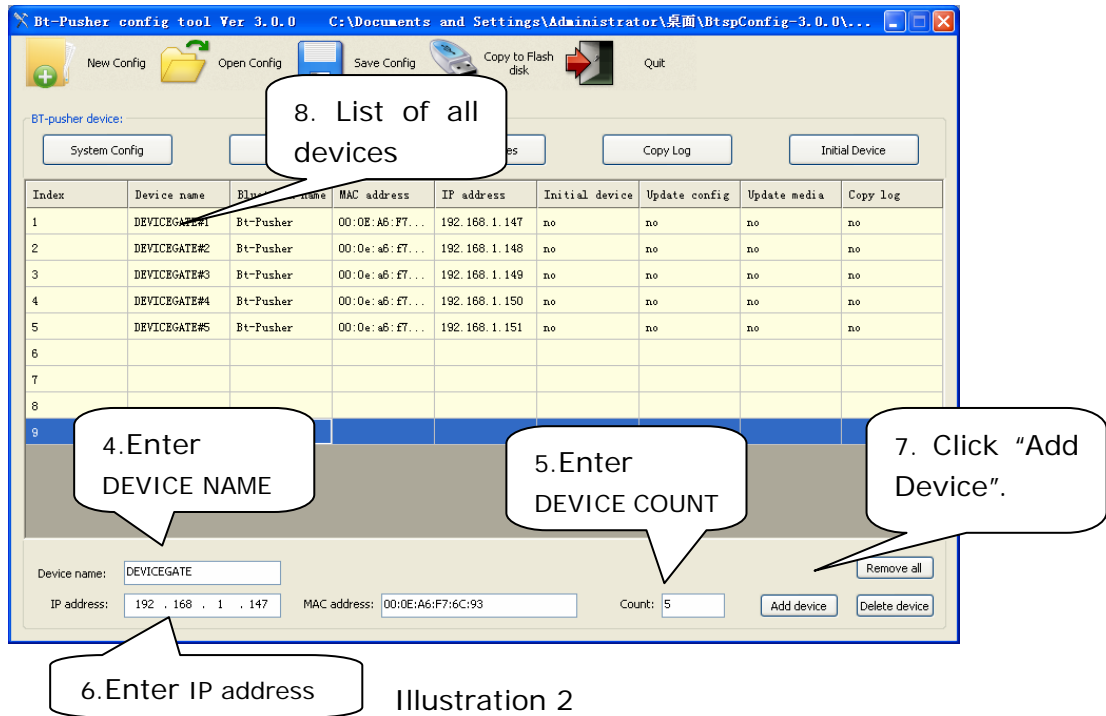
Bt-Pusher config tool Ver 3.0.0 C:\Documents and Settings\Administrator\桌面\BtspConfig-3.0.0\...

New Config Open Config Save Config Copy to Flash disk Quit

BT-pusher device:

System Config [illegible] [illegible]es Copy Log Initial Device

8. List of all devices

| Index | Device name | Blu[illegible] name | MAC address | IP address | Initial device | Update config | Update media | Copy log |
|---|---|---|---|---|---|---|---|---|
| 1 | DEVICEGATE#1 | Bt-Pusher | 00:0E:A6:F7... | 192.168.1.147 | no | no | no | no |
| 2 | DEVICEGATE#2 | Bt-Pusher | 00:0e:a6:f7... | 192.168.1.148 | no | no | no | no |
| 3 | DEVICEGATE#3 | Bt-Pusher | 00:0e:a6:f7... | 192.168.1.149 | no | no | no | no |
| 4 | DEVICEGATE#4 | Bt-Pusher | 00:0e:a6:f7... | 192.168.1.150 | no | no | no | no |
| 5 | DEVICEGATE#5 | Bt-Pusher | 00:0e:a6:f7... | 192.168.1.151 | no | no | no | no |
| 6 | | | | | | | | |
| 7 | | | | | | | | |
| 8 | | | | | | | | |
| 9 | | | | | | | | |

4.Enter DEVICE NAME

5.Enter DEVICE COUNT

7. Click "Add Device".

Device name: DEVICEGATE

Remove all

IP address: 192 . 168 . 1 . 147 MAC address: 00:0E:A6:F7:6C:93 Count: 5 Add device Delete device

6.Enter IP address

Illustration 2